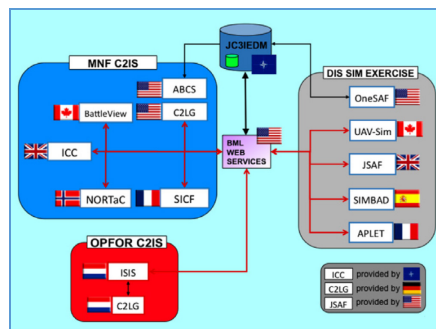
JC3IEDM

MNF C2IS

ABCS

BattleView

C2LG

ICC

NORTaC

SICF

BML WEB SERVICES

DIS SIM EXERCISE

OneSAF

UAV-Sim

JSAF

SIMBAD

APLET

OPFOR C2IS

ISIS

C2LG

ICC provided by

C2LG provided by

JSAF provided by